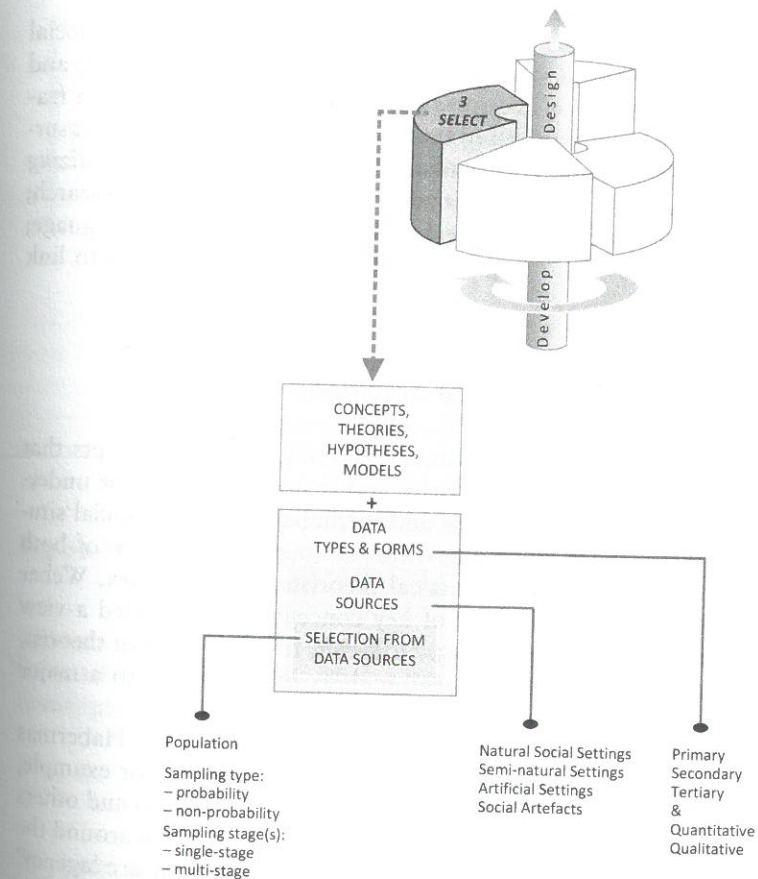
3
SELECT

Design

Develop

CONCEPTS, THEORIES, HYPOTHESES, MODELS

+

DATA TYPES & FORMS

DATA SOURCES

SELECTION FROM DATA SOURCES

Population

Sampling type:
– probability
– non-probability
Sampling stage(s):
– single-stage
– multi-stage

Natural Social Settings
Semi-natural Settings
Artificial Settings
Social Artefacts

Primary
Secondary
Tertiary
&
Quantitative
Qualitative